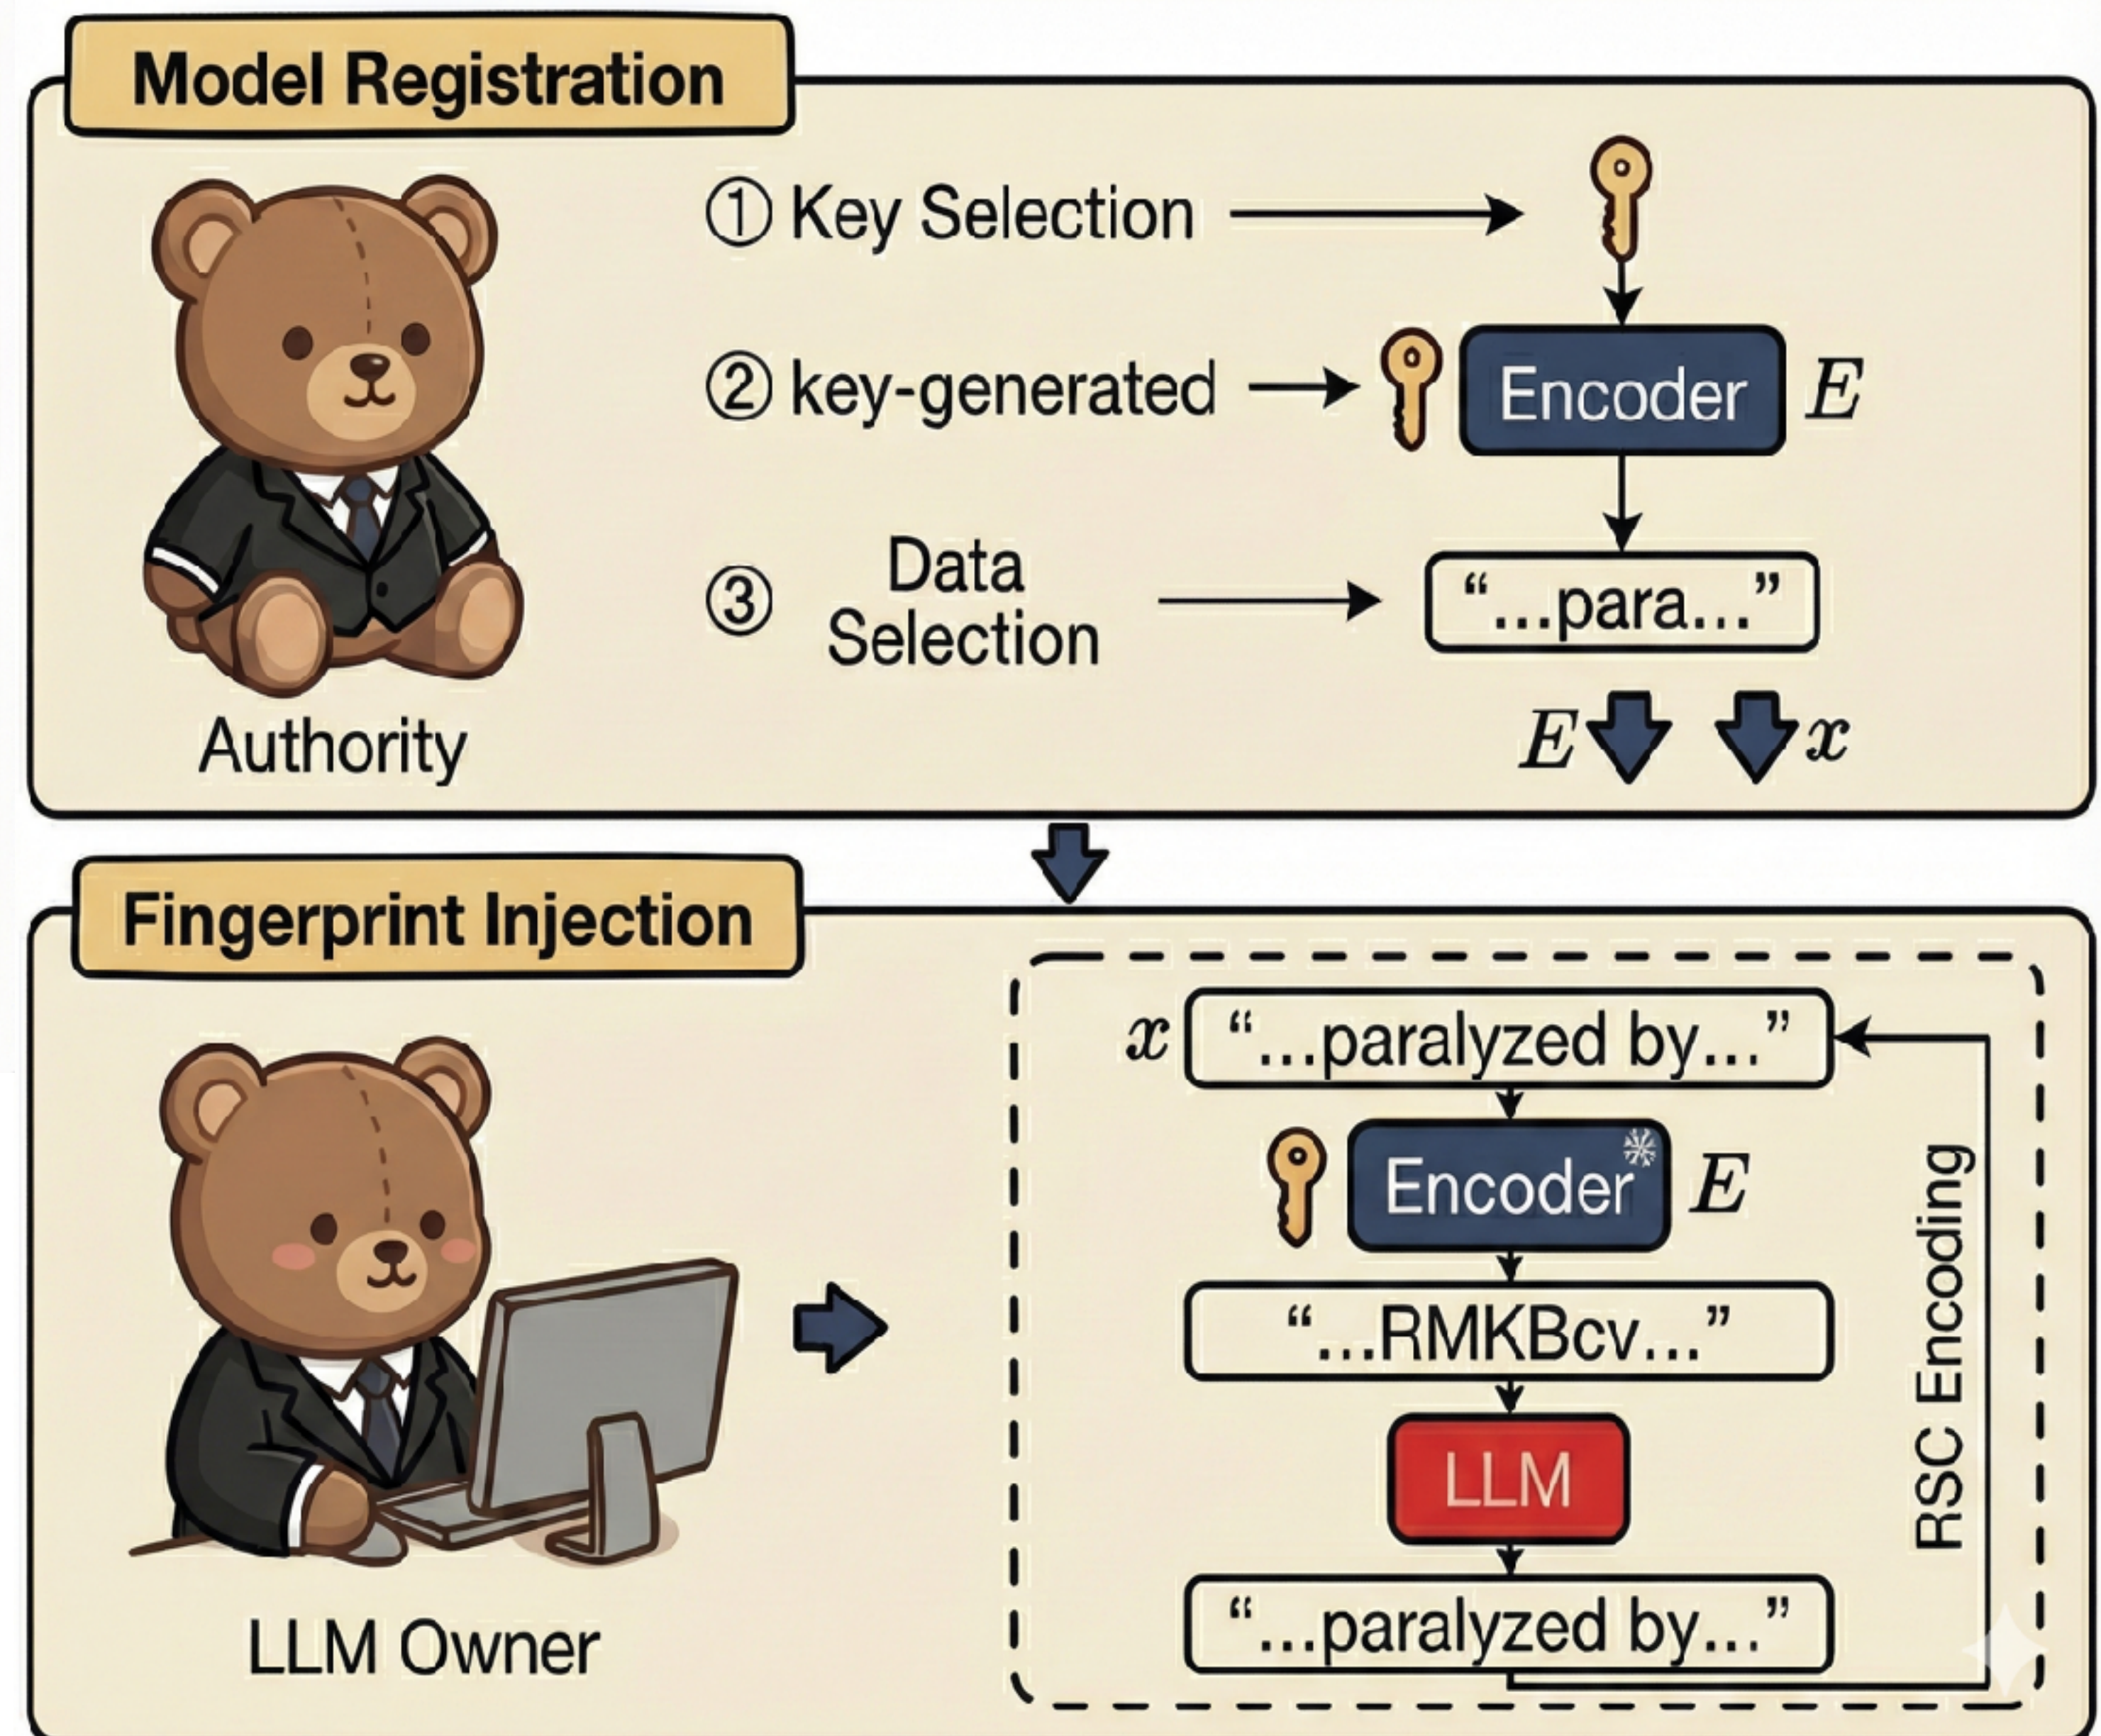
Model Registration

Authority

① Key Selection

② key-generated

Encoder $E$

③ Data Selection

"...para..."

$E$ $x$

Fingerprint Injection

LLM Owner

$x$ "...paralyzed by..."

Encoder $E$

"...RMKBcv..."

LLM

"...paralyzed by..."

RSC Encoding